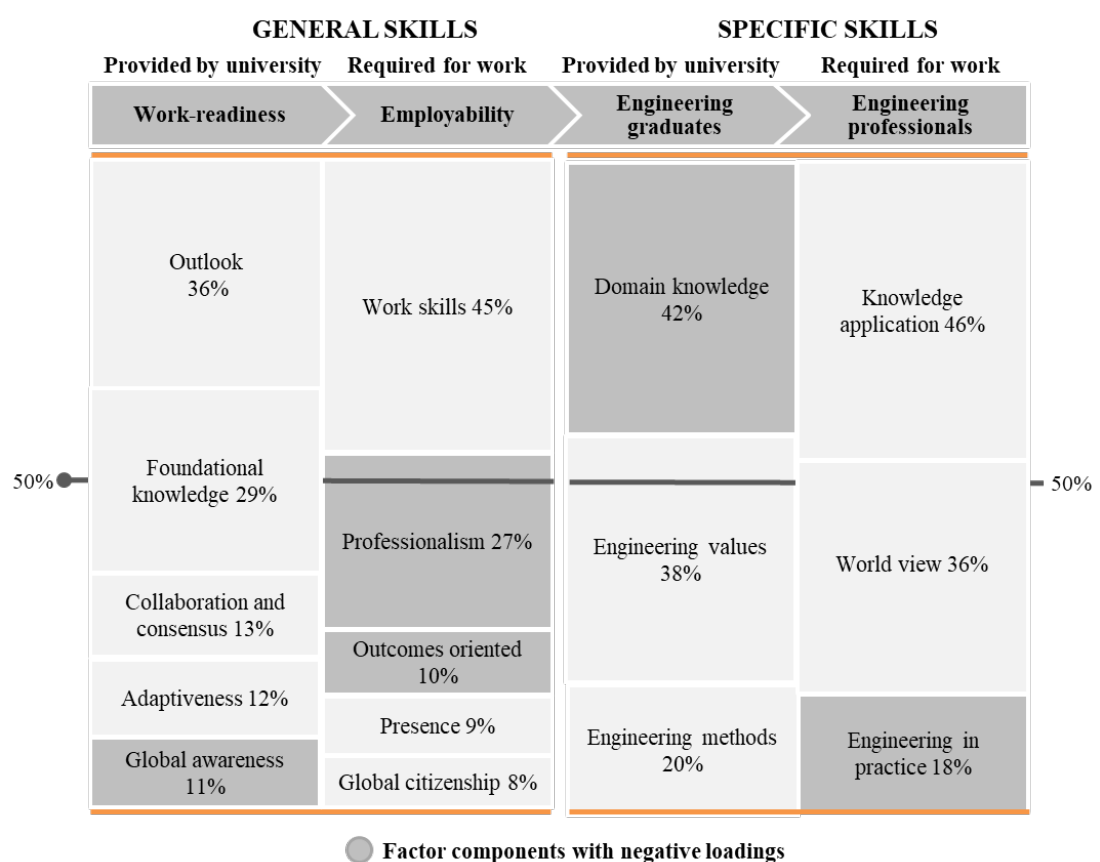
GENERAL SKILLS

SPECIFIC SKILLS

Provided by university

Required for work

Provided by university

Required for work

Work-readiness

Employability

Engineering graduates

Engineering professionals

Outlook 36%

Foundational knowledge 29%

Collaboration and consensus 13%

Adaptiveness 12%

Global awareness 11%

Work skills 45%

Professionalism 27%

Outcomes oriented 10%

Presence 9%

Global citizenship 8%

Domain knowledge 42%

Engineering values 38%

Engineering methods 20%

Knowledge application 46%

World view 36%

Engineering in practice 18%

50%

50%

Factor components with negative loadings